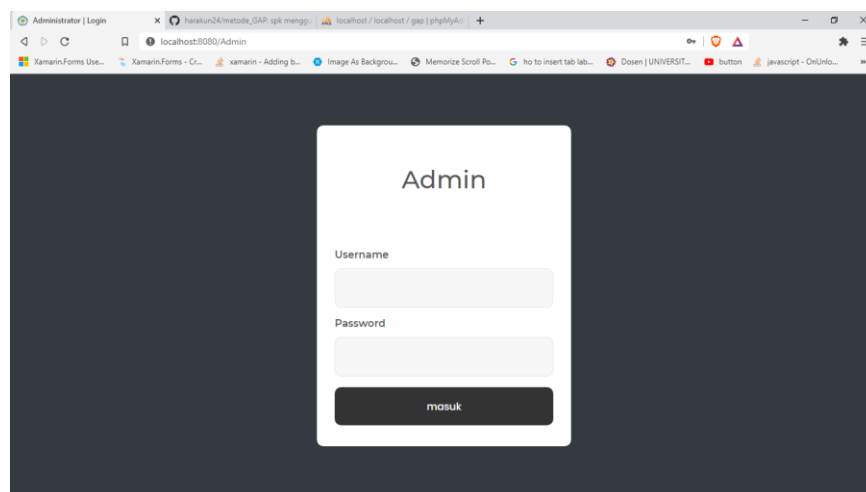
Administrator | Login
harakun24/metode_GAP: spk menggu
localhost / localhost / gap | phpMyAd
+

localhost:8080/Admin

Xamarin.Forms Use...
Xamarin.Forms - Cr...
xamarin - Adding b...
Image As Backgrou...
Memorize Scroll Po...
ho to insert tab lab...
Dosen | UNIVERSIT...
button
javascript - OnUnlo...

Admin

Username

Password

masuk